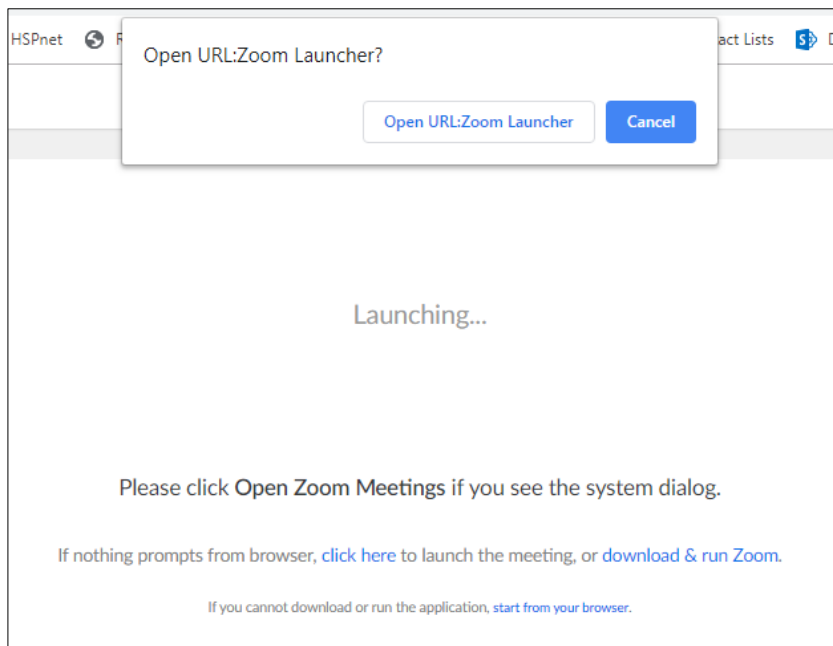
HSPnet F

act Lists D

Open URL:Zoom Launcher?

Open URL:Zoom Launcher

Cancel

Launching...

Please click **Open Zoom Meetings** if you see the system dialog.

If nothing prompts from browser, click here to launch the meeting, or download & run Zoom.

If you cannot download or run the application, start from your browser.